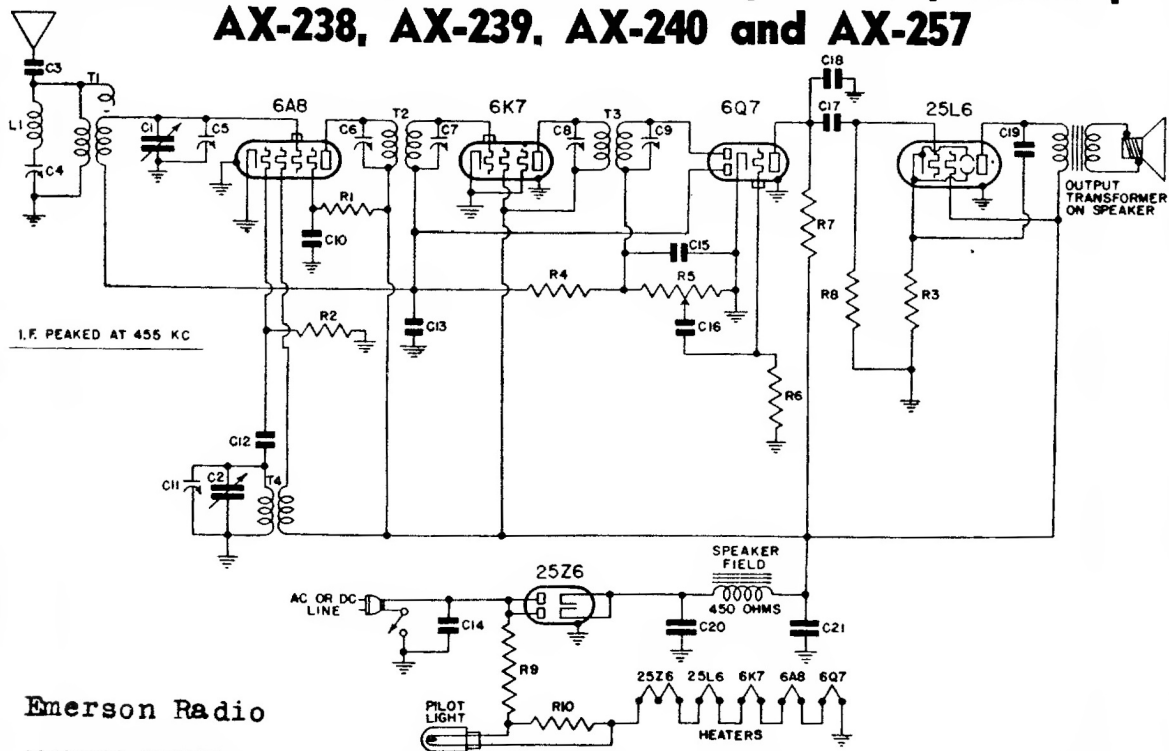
AX-238, AX-239, AX-240 and AX-257

C3
T1
L1
C4
C1
C5
6A8
C6
T2
C7
6K7
C8
T3
C9
6Q7
C18
C17
25L6
C19
OUTPUT TRANSFORMER ON SPEAKER
R1
C10
R7
C15
R4
R5
R8
R3
I.F. PEAKED AT 455 KC
R2
C13
C16
R6
C12
C11
C2
T4
SPEAKER FIELD
450 OHMS
25Z6
AC OR DC LINE
C14
C20
C21
R9
25Z6 25L6 6K7 6A8 6Q7
PILOT LIGHT
R10
HEATERS

Emerson Radio